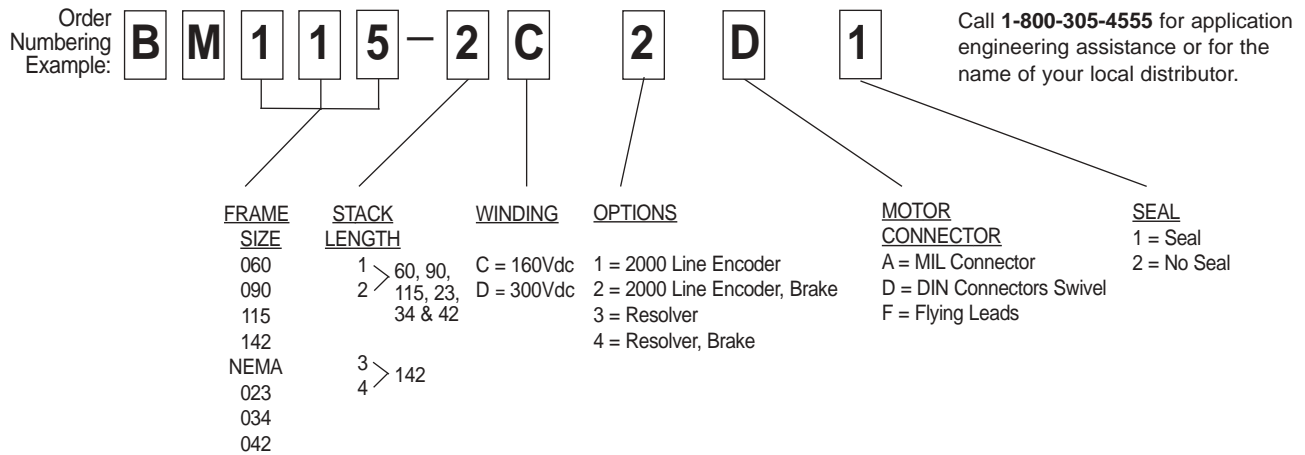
Order Numbering Example:

B M 1 1 5 – 2 C 2 D 1

Call **1-800-305-4555** for application engineering assistance or for the name of your local distributor.

FRAME SIZE
060
090
115
142
NEMA
023
034
042

STACK LENGTH
1
2 > 60, 90, 115, 23, 34 & 42

3
4 > 142

WINDING
C = 160Vdc
D = 300Vdc

OPTIONS
1 = 2000 Line Encoder
2 = 2000 Line Encoder, Brake
3 = Resolver
4 = Resolver, Brake

MOTOR CONNECTOR
A = MIL Connector
D = DIN Connectors Swivel
F = Flying Leads

SEAL
1 = Seal
2 = No Seal